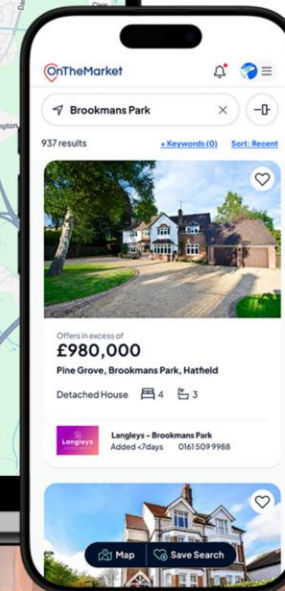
OnTheMarket

Brookmans Park

937 results

+ Keywords (0)

Sort: Recent

Offers in excess of

£980,000

Pine Grove, Brookmans Park, Hatfield

Detached House 4 3

Langleys

Langleys - Brookmans Park

Added <7days 01615099988

Map

Save Search